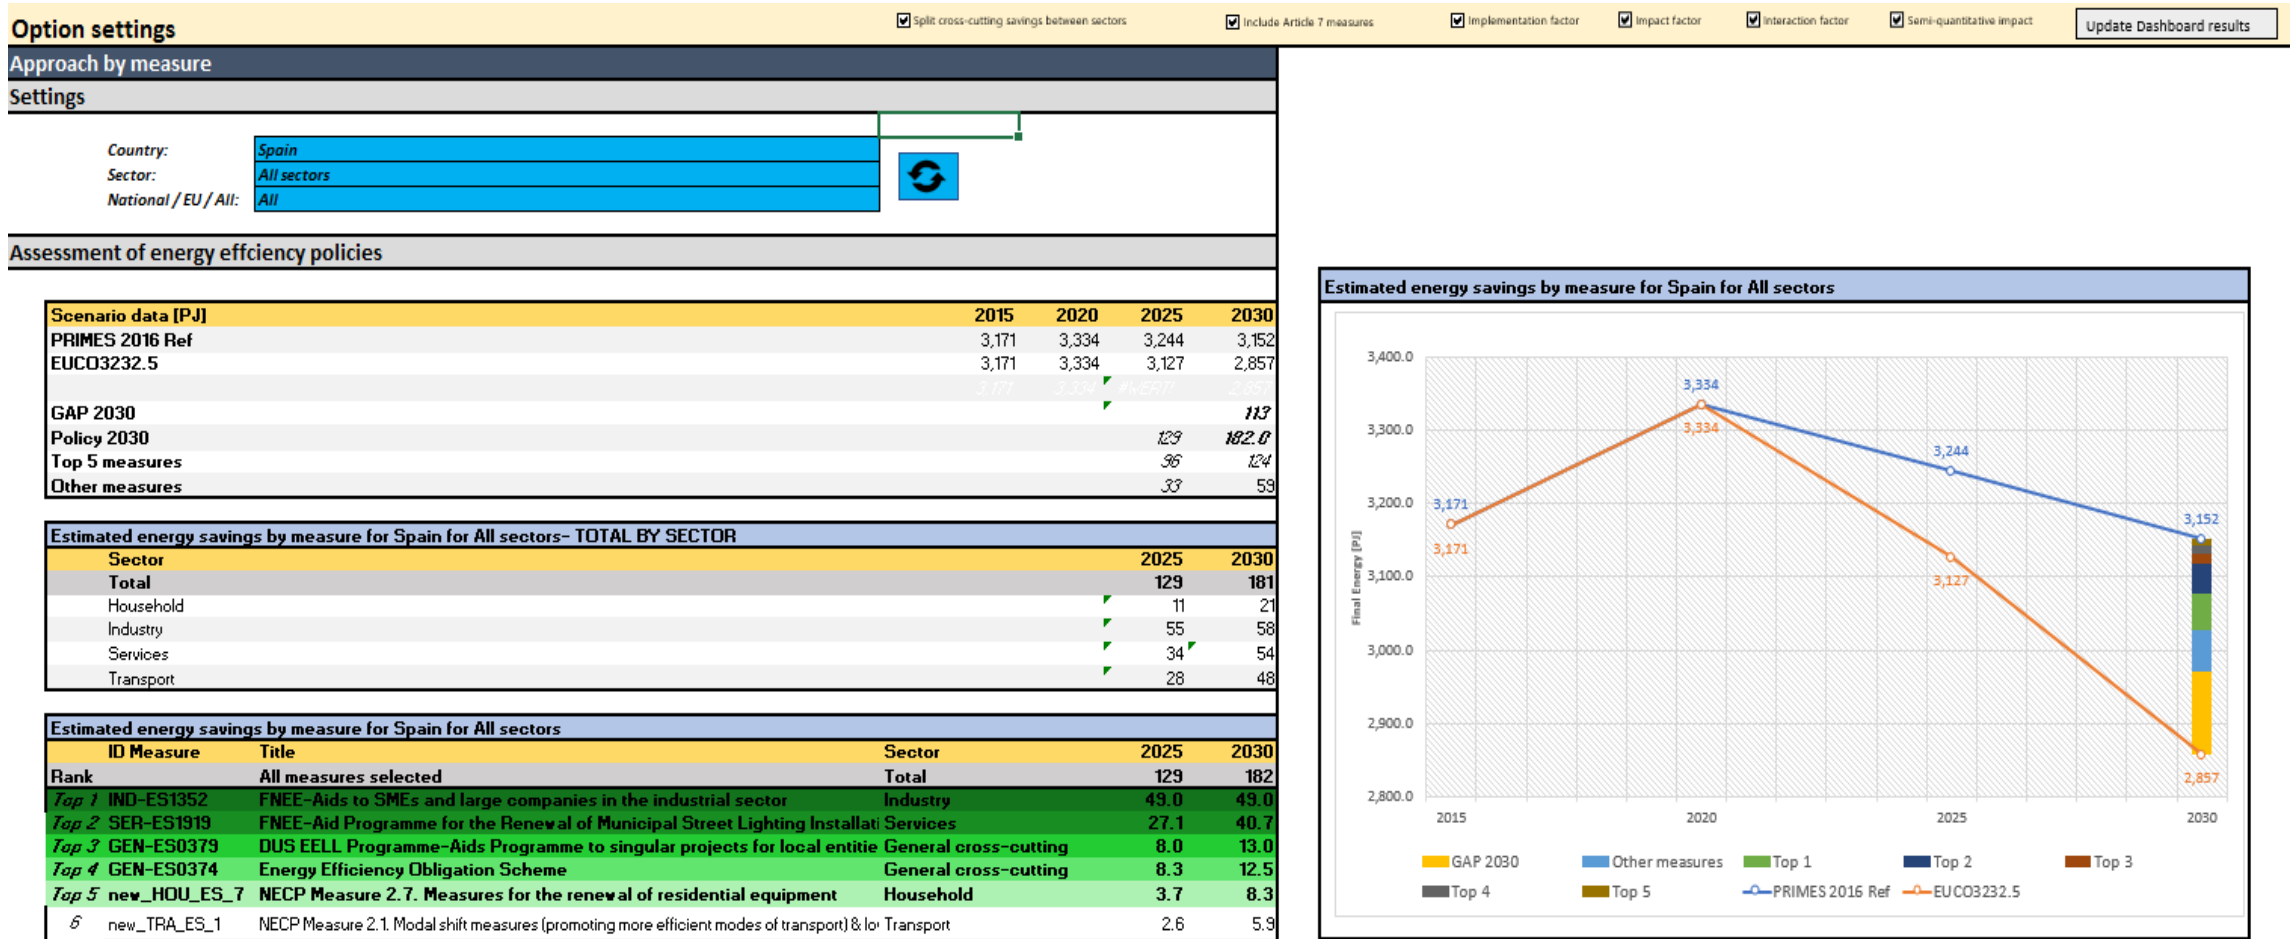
Option settings

Split cross-cutting savings between sectors | Include Article 7 measures | Implementation factor | Impact factor | Interaction factor | Semi-quantitative impact

Update Dashboard results

Approach by measure

Settings

Country: Spain
Sector: All sectors
National / EU / All: All

Assessment of energy effciency policies

| Scenario data [PJ] | 2015 | 2020 | 2025 | 2030 |
|---|---|---|---|---|
| PRIMES 2016 Ref | 3,171 | 3,334 | 3,244 | 3,152 |
| EUCO3232.5 | 3,171 | 3,334 | 3,127 | 2,857 |
| | 3,171 | 3,334 | #WERT! | 2,857 |
| GAP 2030 | | | | 113 |
| Policy 2030 | | | 129 | 182.0 |
| Top 5 measures | | | 96 | 124 |
| Other measures | | | 33 | 59 |

Estimated energy savings by measure for Spain for All sectors- TOTAL BY SECTOR

| Sector | 2025 | 2030 |
|---|---|---|
| Total | 129 | 181 |
| Household | 11 | 21 |
| Industry | 55 | 58 |
| Services | 34 | 54 |
| Transport | 28 | 48 |

Estimated energy savings by measure for Spain for All sectors

| | ID Measure | Title | Sector | 2025 | 2030 |
|---|---|---|---|---|---|
| Rank | | All measures selected | Total | 129 | 182 |
| Top 1 | IND-ES1352 | FNEE-Aids to SMEs and large companies in the industrial sector | Industry | 49.0 | 49.0 |
| Top 2 | SER-ES1919 | FNEE-Aid Programme for the Renewal of Municipal Street Lighting Installati | Services | 27.1 | 40.7 |
| Top 3 | GEN-ES0379 | DUS EELL Programme-Aids Programme to singular projects for local entitie | General cross-cutting | 8.0 | 13.0 |
| Top 4 | GEN-ES0374 | Energy Efficiency Obligation Scheme | General cross-cutting | 8.3 | 12.5 |
| Top 5 | new_HOU_ES_7 | NECP Measure 2.7. Measures for the renewal of residential equipment | Household | 3.7 | 8.3 |
| 6 | new_TRA_ES_1 | NECP Measure 2.1. Modal shift measures (promoting more efficient modes of transport) & lo | Transport | 2.6 | 5.9 |

Estimated energy savings by measure for Spain for All sectors

3,400.0
3,300.0
3,200.0
3,100.0
3,000.0
2,900.0
2,800.0
Final Energy [PJ]
3,334
3,334
3,244
3,171
3,171
3,152
3,127
2,857
2015 2020 2025 2030

GAP 2030 | Other measures | Top 1 | Top 2 | Top 3 | Top 4 | Top 5 | PRIMES 2016 Ref | EUCO3232.5